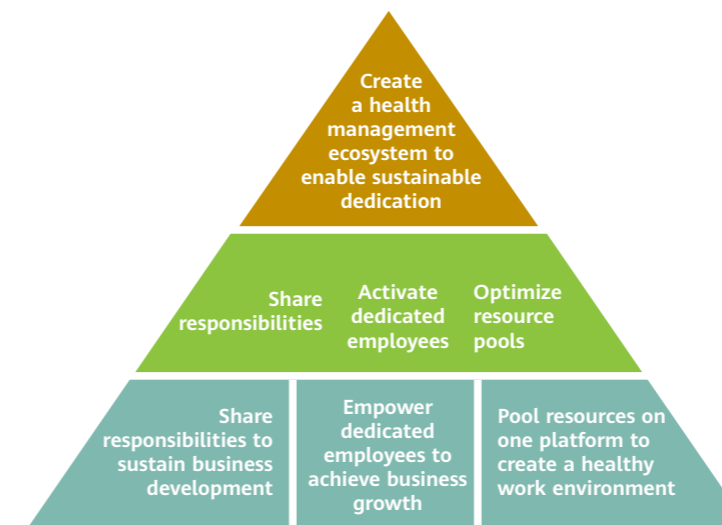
Create a health management ecosystem to enable sustainable dedication

Share responsibilities

Activate dedicated employees

Optimize resource pools

Share responsibilities to sustain business development

Empower dedicated employees to achieve business growth

Pool resources on one platform to create a healthy work environment